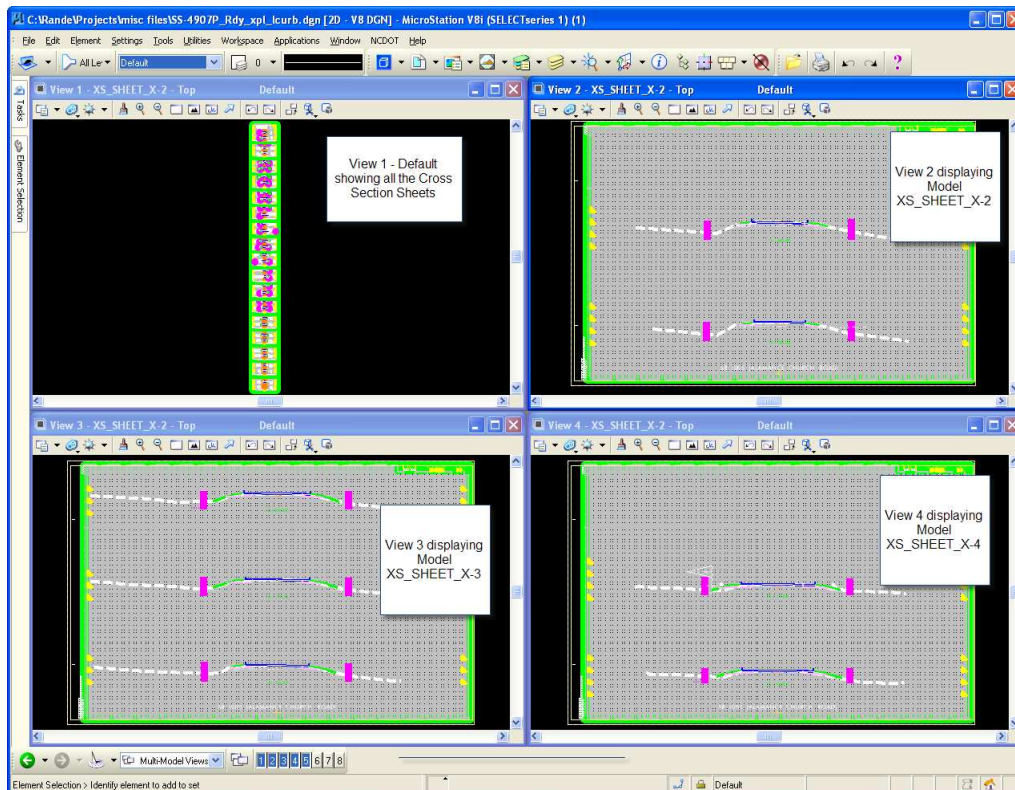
C:\Rande\Projects\misc files\SS-4907P_Rdy_xpl_lcurb.dgn [2D - V8 DGN] - MicroStation V8i (SELECTseries 1) (1)

File Edit Element Settings Tools Utilities Workspace Applications Window NCDOT Help

All Le Default 0

Tasks Element Selection

View 1 - XS_SHEET_X-2 - Top Default

View 1 - Default showing all the Cross Section Sheets

View 2 - XS_SHEET_X-2 - Top Default

View 2 displaying Model XS_SHEET_X-2

View 3 - XS_SHEET_X-2 - Top Default

View 3 displaying Model XS_SHEET_X-3

View 4 - XS_SHEET_X-2 - Top Default

View 4 displaying Model XS_SHEET_X-4

Multi-Model Views 1 2 3 4 5 6 7 8

Element Selection > Identify element to add to set

Default